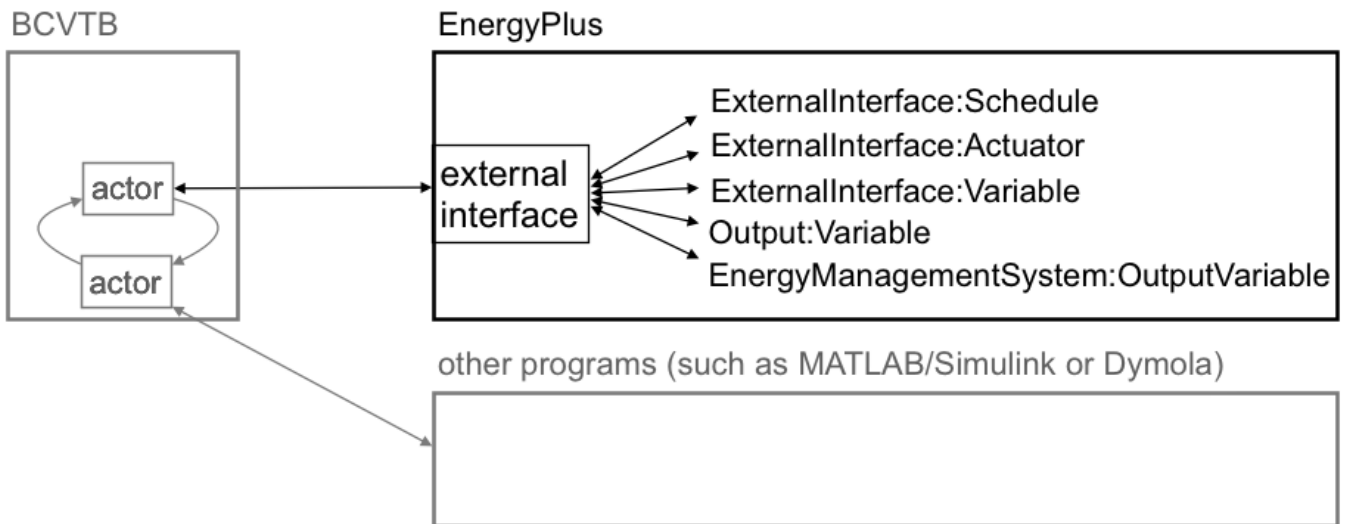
BCVTB

actor

actor

EnergyPlus

external interface

ExternalInterface:Schedule
ExternalInterface:Actuator
ExternalInterface:Variable
Output:Variable
EnergyManagementSystem:OutputVariable

other programs (such as MATLAB/Simulink or Dymola)